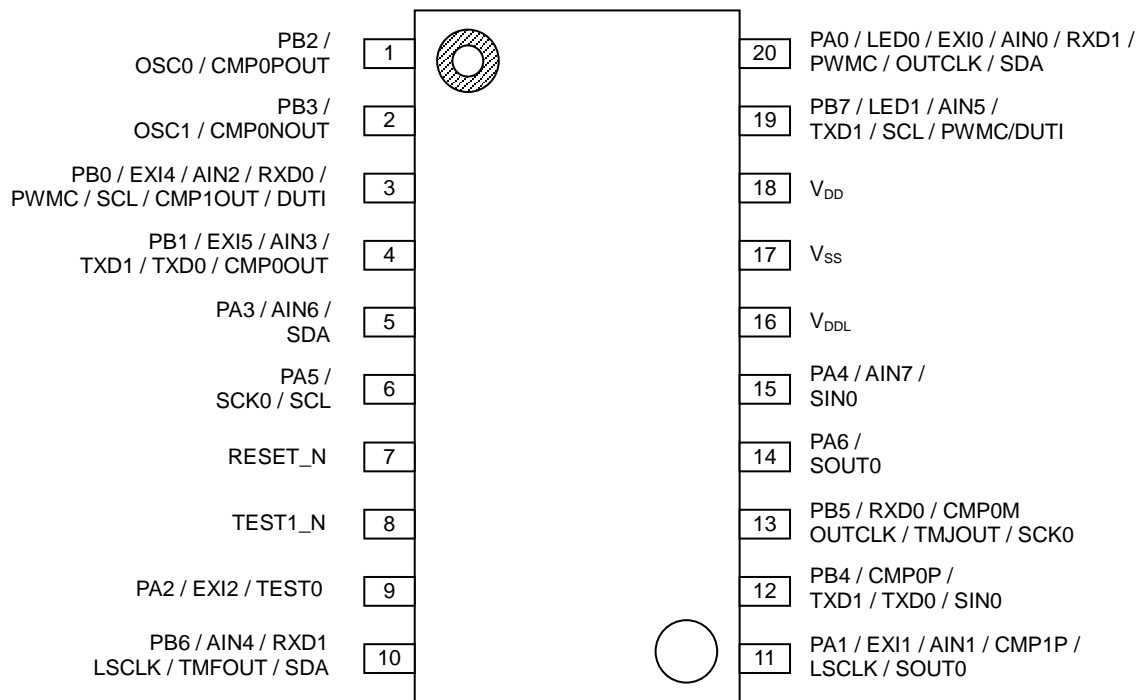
PB2 / OSC0 / CMP0POUT
1

PB3 / OSC1 / CMP0NOUT
2

PB0 / EXI4 / AIN2 / RXD0 / PWMC / SCL / CMP1OUT / DUTI
3

PB1 / EXI5 / AIN3 / TXD1 / TXD0 / CMP0OUT
4

PA3 / AIN6 / SDA
5

PA5 / SCK0 / SCL
6

RESET_N
7

TEST1_N
8

PA2 / EXI2 / TEST0
9

PB6 / AIN4 / RXD1 LSCLK / TMFOUT / SDA
10

20
PA0 / LED0 / EXI0 / AIN0 / RXD1 / PWMC / OUTCLK / SDA

19
PB7 / LED1 / AIN5 / TXD1 / SCL / PWMC/DUTI

18
$V_{DD}$

17
$V_{SS}$

16
$V_{DDL}$

15
PA4 / AIN7 / SIN0

14
PA6 / SOUT0

13
PB5 / RXD0 / CMP0M OUTCLK / TMJOUT / SCK0

12
PB4 / CMP0P / TXD1 / TXD0 / SIN0

11
PA1 / EXI1 / AIN1 / CMP1P / LSCLK / SOUT0